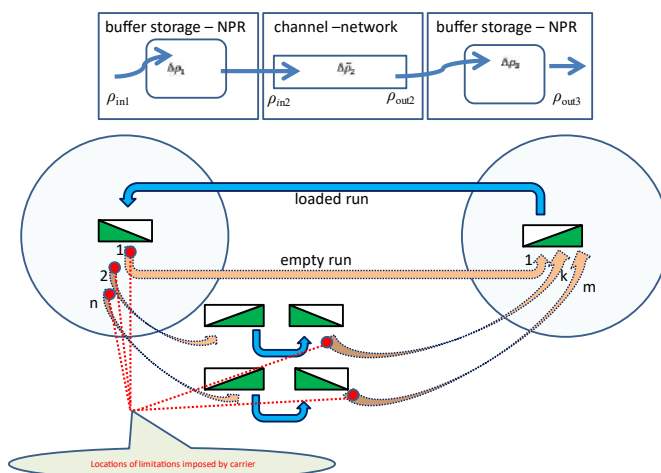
buffer storage – NPR

$\Delta\rho_1$

$\rho_{in1}$

channel –network

$\Delta\bar{\rho}_2$

$\rho_{in2}$

$\rho_{out2}$

buffer storage – NPR

$\Delta\rho_3$

$\rho_{out3}$

loaded run

empty run

1

2

n

1

k

m

Locations of limitations imposed by carrier